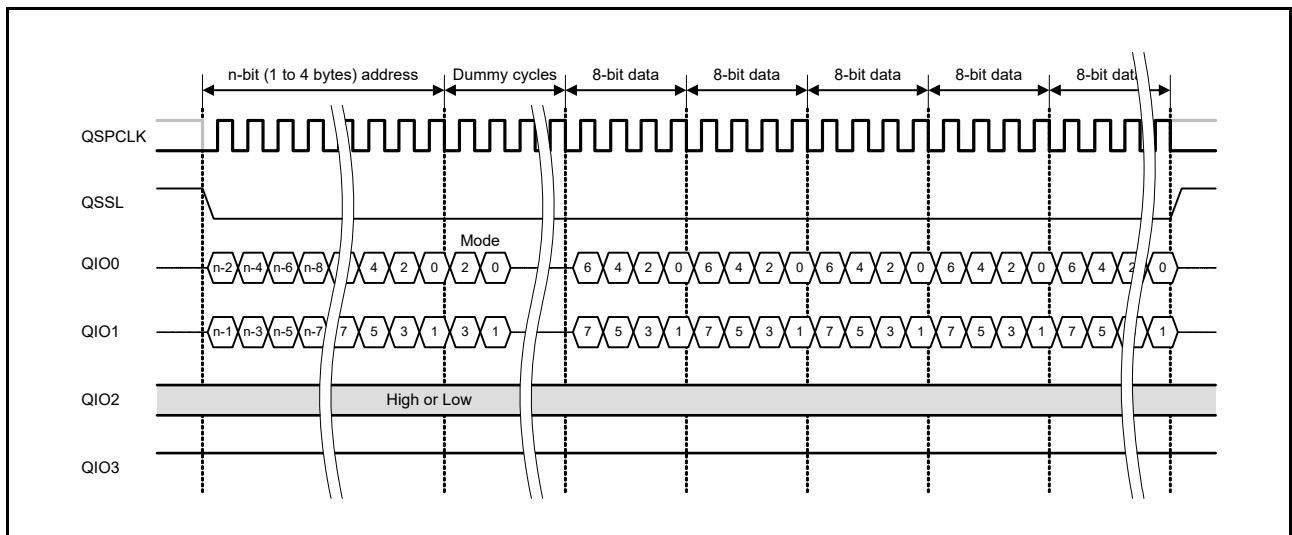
n-bit (1 to 4 bytes) address
Dummy cycles
8-bit data
8-bit data
8-bit data
8-bit data
8-bit data

QSPCLK

QSSL

Mode

QIO0
n-2 n-4 n-6 n-8 4 2 0 2 0 6 4 2 0 6 4 2 0 6 4 2 0 6 4 2 0 6 4 2 0

QIO1
n-1 n-3 n-5 n-7 7 5 3 1 3 1 7 5 3 1 7 5 3 1 7 5 3 1 7 5 3 1 7 5 1

QIO2
High or Low

QIO3